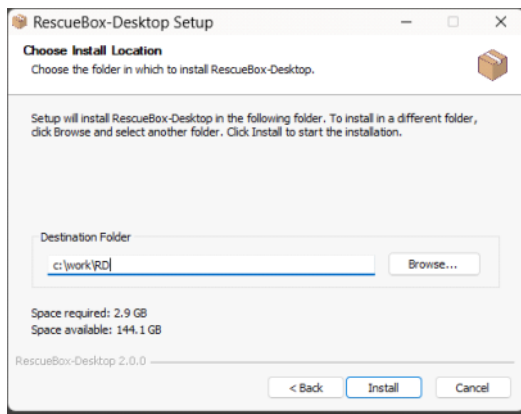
RescueBox-Desktop Setup

Choose Install Location

Choose the folder in which to install RescueBox-Desktop.

Setup will install RescueBox-Desktop in the following folder. To install in a different folder, click Browse and select another folder. Click Install to start the installation.

Destination Folder

c:\work\RD

Browse...

Space required: 2.9 GB
Space available: 144.1 GB

RescueBox-Desktop 2.0.0

< Back

Install

Cancel